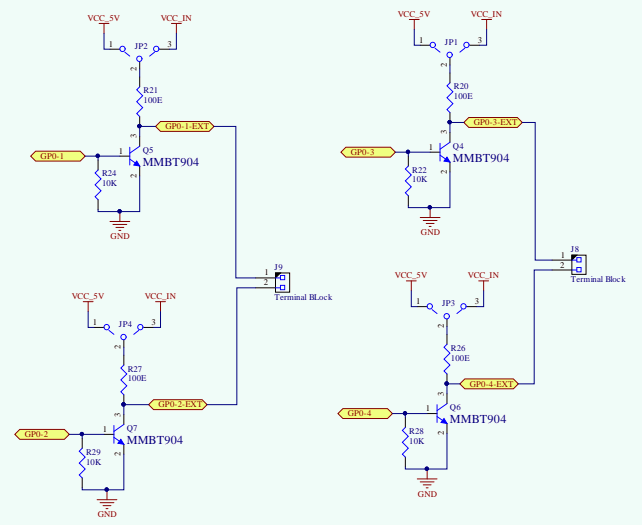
VCC_5V VCC_IN
1 JP2 3
2
R21
100E
3
GP0-1-EXT
GP0-1
1
Q5
MMBT904
R24
10K
2
GND

VCC_5V VCC_IN
1 JP1 3
2
R20
100E
3
GP0-3-EXT
GP0-3
1
Q4
MMBT904
R22
10K
2
GND

J9
1
2
Terminal BLock

J8
1
2
Terminal Block

VCC_5V VCC_IN
1 JP4 3
2
R27
100E
3
GP0-2-EXT
GP0-2
1
Q7
MMBT904
R29
10K
2
GND

VCC_5V VCC_IN
1 JP3 3
2
R26
100E
3
GP0-4-EXT
GP0-4
1
Q6
MMBT904
R28
10K
2
GND